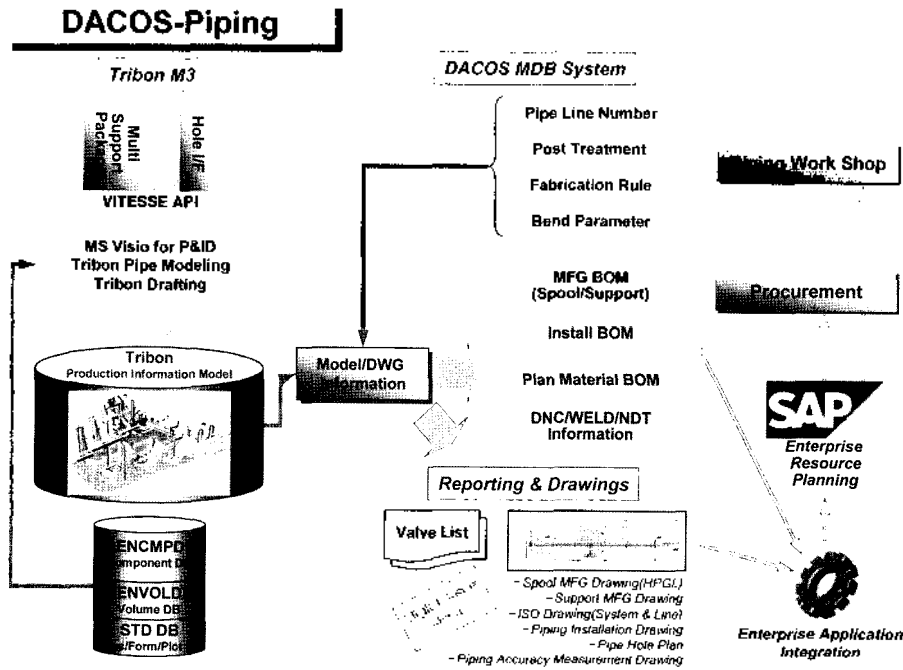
DACOS-Piping

Tribon M3

Multi Support Pack

Hole I/F

VITESSE API

MS Visio for P&ID
Tribon Pipe Modeling
Tribon Drafting

Tribon
Production Information Model

ENCMPD
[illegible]omponent D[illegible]

ENVOLD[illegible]
Volume DB

STD DB
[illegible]/Form/Plo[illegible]

DACOS MDB System

Pipe Line Number

Post Treatment

Fabrication Rule

Bend Parameter

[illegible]ing Work Shop

Model/DWG Information

MFG BOM
(Spool/Support)

Install BOM

Plan Material BOM

DNC/WELD/NDT
Information

Procurement

SAP
Enterprise Resource Planning

Reporting & Drawings

Valve List

- Spool MFG Drawing(HPGL)
- Support MFG Drawing
- ISO Drawing(System & Line)
- Piping Installation Drawing
- Pipe Hole Plan
- Piping Accuracy Measurement Drawing

Enterprise Application Integration